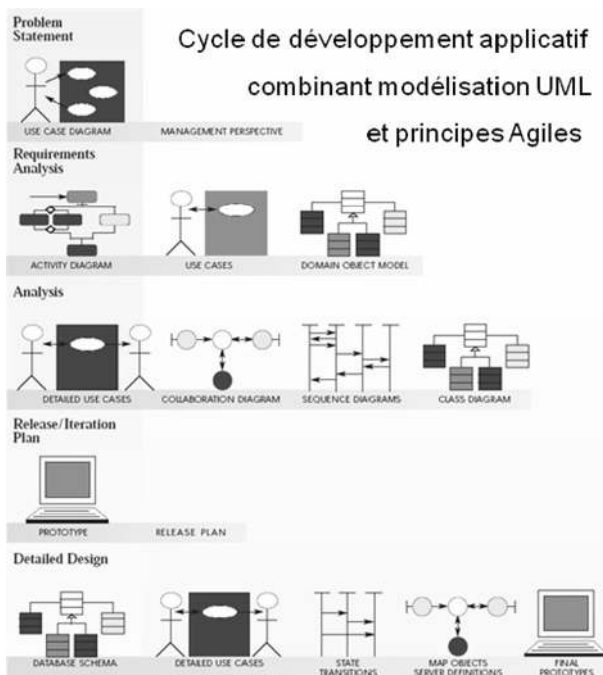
Problem Statement

Cycle de développement applicatif combinant modélisation UML et principes Agiles

USE CASE DIAGRAM
MANAGEMENT PERSPECTIVE

Requirements Analysis

ACTIVITY DIAGRAM
USE CASES
DOMAIN OBJECT MODEL

Analysis

DETAILED USE CASES
COLLABORATION DIAGRAM
SEQUENCE DIAGRAMS
CLASS DIAGRAM

Release/Iteration Plan

PROTOTYPE
RELEASE PLAN

Detailed Design

DATABASE SCHEMA
DETAILED USE CASES
STATE TRANSITIONS
MAP OBJECTS SERVER DEFINITIONS
FINAL PROTOTYPES